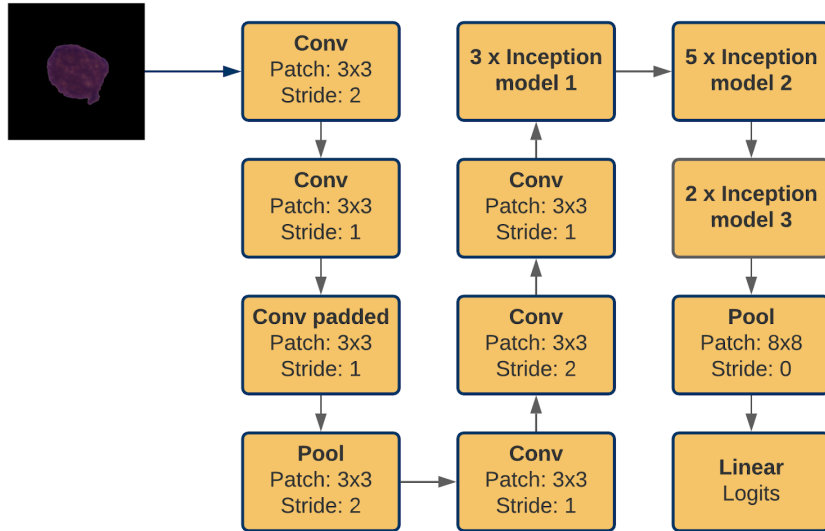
Conv
Patch: 3x3
Stride: 2

Conv
Patch: 3x3
Stride: 1

Conv padded
Patch: 3x3
Stride: 1

Pool
Patch: 3x3
Stride: 2

Conv
Patch: 3x3
Stride: 1

Conv
Patch: 3x3
Stride: 2

Conv
Patch: 3x3
Stride: 1

3 x Inception model 1

5 x Inception model 2

2 x Inception model 3

Pool
Patch: 8x8
Stride: 0

Linear
Logits